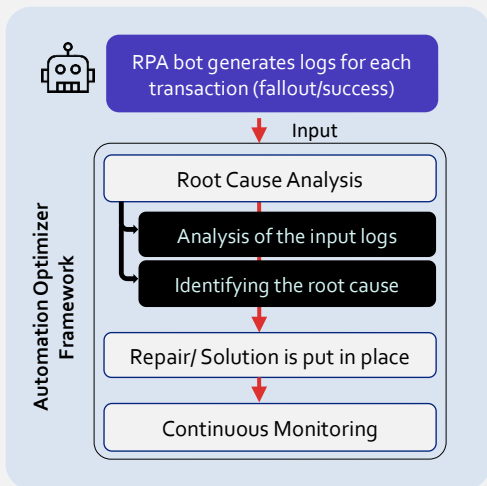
RPA bot generates logs for each transaction (fallout/success)

Input

Automation Optimizer Framework

Root Cause Analysis

Analysis of the input logs

Identifying the root cause

Repair/ Solution is put in place

Continuous Monitoring